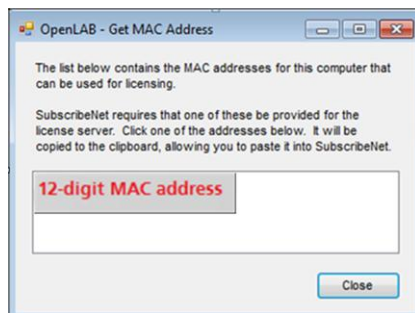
OpenLAB - Get MAC Address

The list below contains the MAC addresses for this computer that can be used for licensing.

SubscribeNet requires that one of these be provided for the license server. Click one of the addresses below. It will be copied to the clipboard, allowing you to paste it into SubscribeNet.

12-digit MAC address

Close